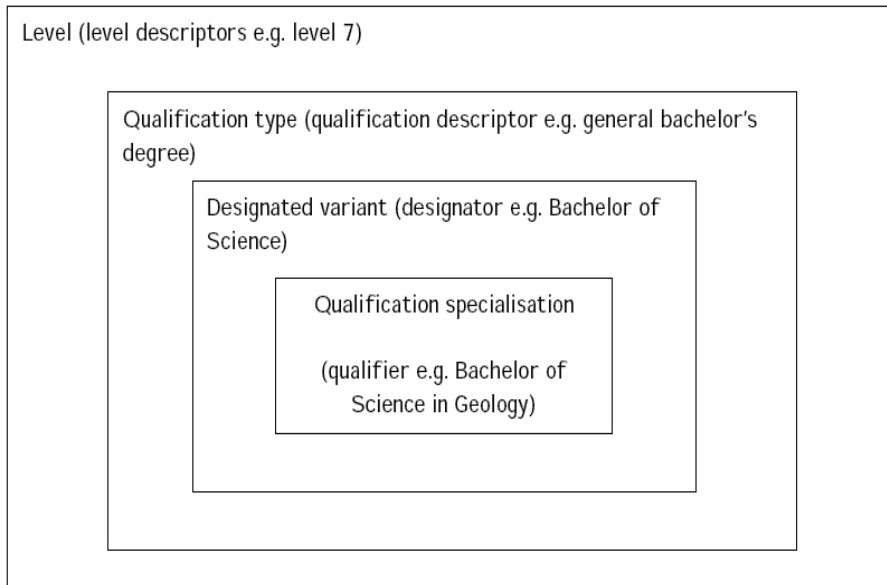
Level (level descriptors e.g. level 7)

Qualification type (qualification descriptor e.g. general bachelor's degree)

Designated variant (designator e.g. Bachelor of Science)

Qualification specialisation

(qualifier e.g. Bachelor of Science in Geology)